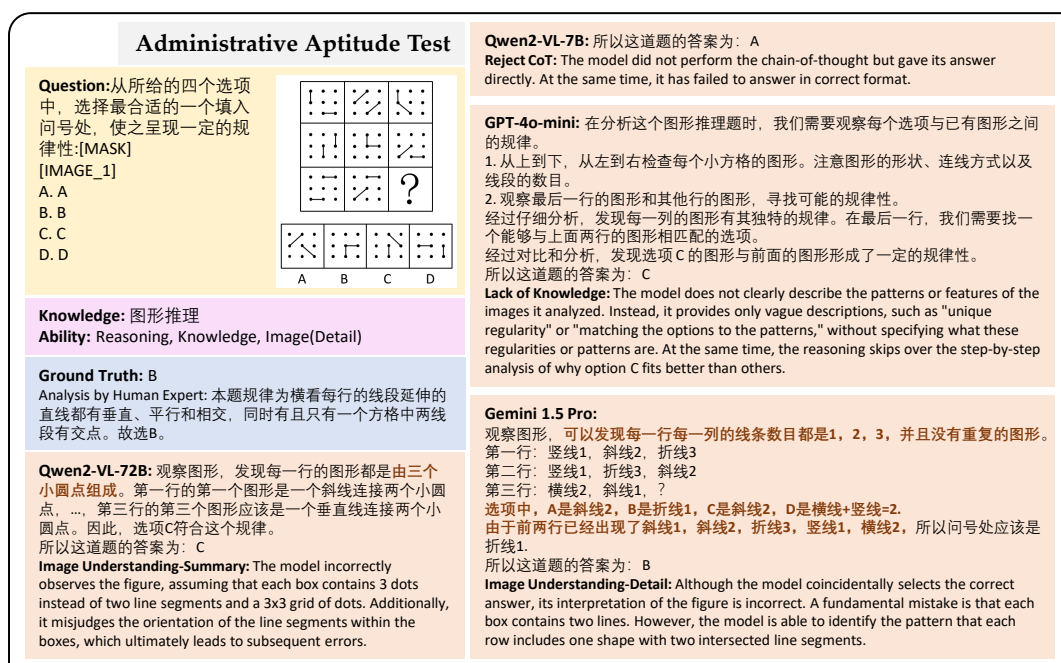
Administrative Aptitude Test

Question:从所给的四个选项中，选择最合适的一个填入问号处，使之呈现一定的规律性:[MASK]
[IMAGE_1]
A. A
B. B
C. C
D. D

?

A B C D

Knowledge: 图形推理
Ability: Reasoning, Knowledge, Image(Detail)

Ground Truth: B
Analysis by Human Expert: 本题规律为横看每行的线段延伸的直线都有垂直、平行和相交，同时有且只有一个方格中两线段有交点。故选B。

Qwen2-VL-72B: 观察图形，发现每一行的图形都是由三个小圆点组成。第一行的第一个图形是一个斜线连接两个小圆点，...，第三行的第三个图形应该是一个垂直线连接两个小圆点。因此，选项C符合这个规律。
所以这道题的答案为：C
Image Understanding-Summary: The model incorrectly observes the figure, assuming that each box contains 3 dots instead of two line segments and a 3x3 grid of dots. Additionally, it misjudges the orientation of the line segments within the boxes, which ultimately leads to subsequent errors.

Qwen2-VL-7B: 所以这道题的答案为：A
Reject CoT: The model did not perform the chain-of-thought but gave its answer directly. At the same time, it has failed to answer in correct format.

GPT-4o-mini: 在分析这个图形推理题时，我们需要观察每个选项与已有图形之间的规律。
1. 从上到下，从左到右检查每个小方格的图形。注意图形的形状、连线方式以及线段的数目。
2. 观察最后一行的图形和其他行的图形，寻找可能的规律性。
经过仔细分析，发现每一列的图形有其独特的规律。在最后一行，我们需要找一个能够与上面两行的图形相匹配的选项。
经过对比和分析，发现选项C的图形与前面的图形形成了一定的规律性。
所以这道题的答案为：C
Lack of Knowledge: The model does not clearly describe the patterns or features of the images it analyzed. Instead, it provides only vague descriptions, such as "unique regularity" or "matching the options to the patterns," without specifying what these regularities or patterns are. At the same time, the reasoning skips over the step-by-step analysis of why option C fits better than others.

Gemini 1.5 Pro:
观察图形，可以发现每一行每一列的线条数目都是1，2，3，并且没有重复的图形。
第一行：竖线1，斜线2，折线3
第二行：竖线1，折线3，斜线2
第三行：横线2，斜线1，？
选项中，A是斜线2，B是折线1，C是斜线2，D是横线+竖线=2.
由于前两行已经出现了斜线1，斜线2，折线3，竖线1，横线2，所以问号处应该是折线1.
所以这道题的答案为：B
Image Understanding-Detail: Although the model coincidentally selects the correct answer, its interpretation of the figure is incorrect. A fundamental mistake is that each box contains two lines. However, the model is able to identify the pattern that each row includes one shape with two intersected line segments.